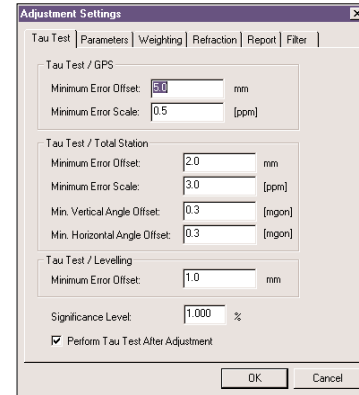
Adjustment Settings

Tau Test | Parameters | Weighting | Refraction | Report | Filter

Tau Test / GPS
Minimum Error Offset: 5.0 mm
Minimum Error Scale: 0.5 [ppm]

Tau Test / Total Station
Minimum Error Offset: 2.0 mm
Minimum Error Scale: 3.0 [ppm]
Min. Vertical Angle Offset: 0.3 [mgon]
Min. Horizontal Angle Offset: 0.3 [mgon]

Tau Test / Levelling
Minimum Error Offset: 1.0 mm

Significance Level: 1.000 %

Perform Tau Test After Adjustment

OK Cancel